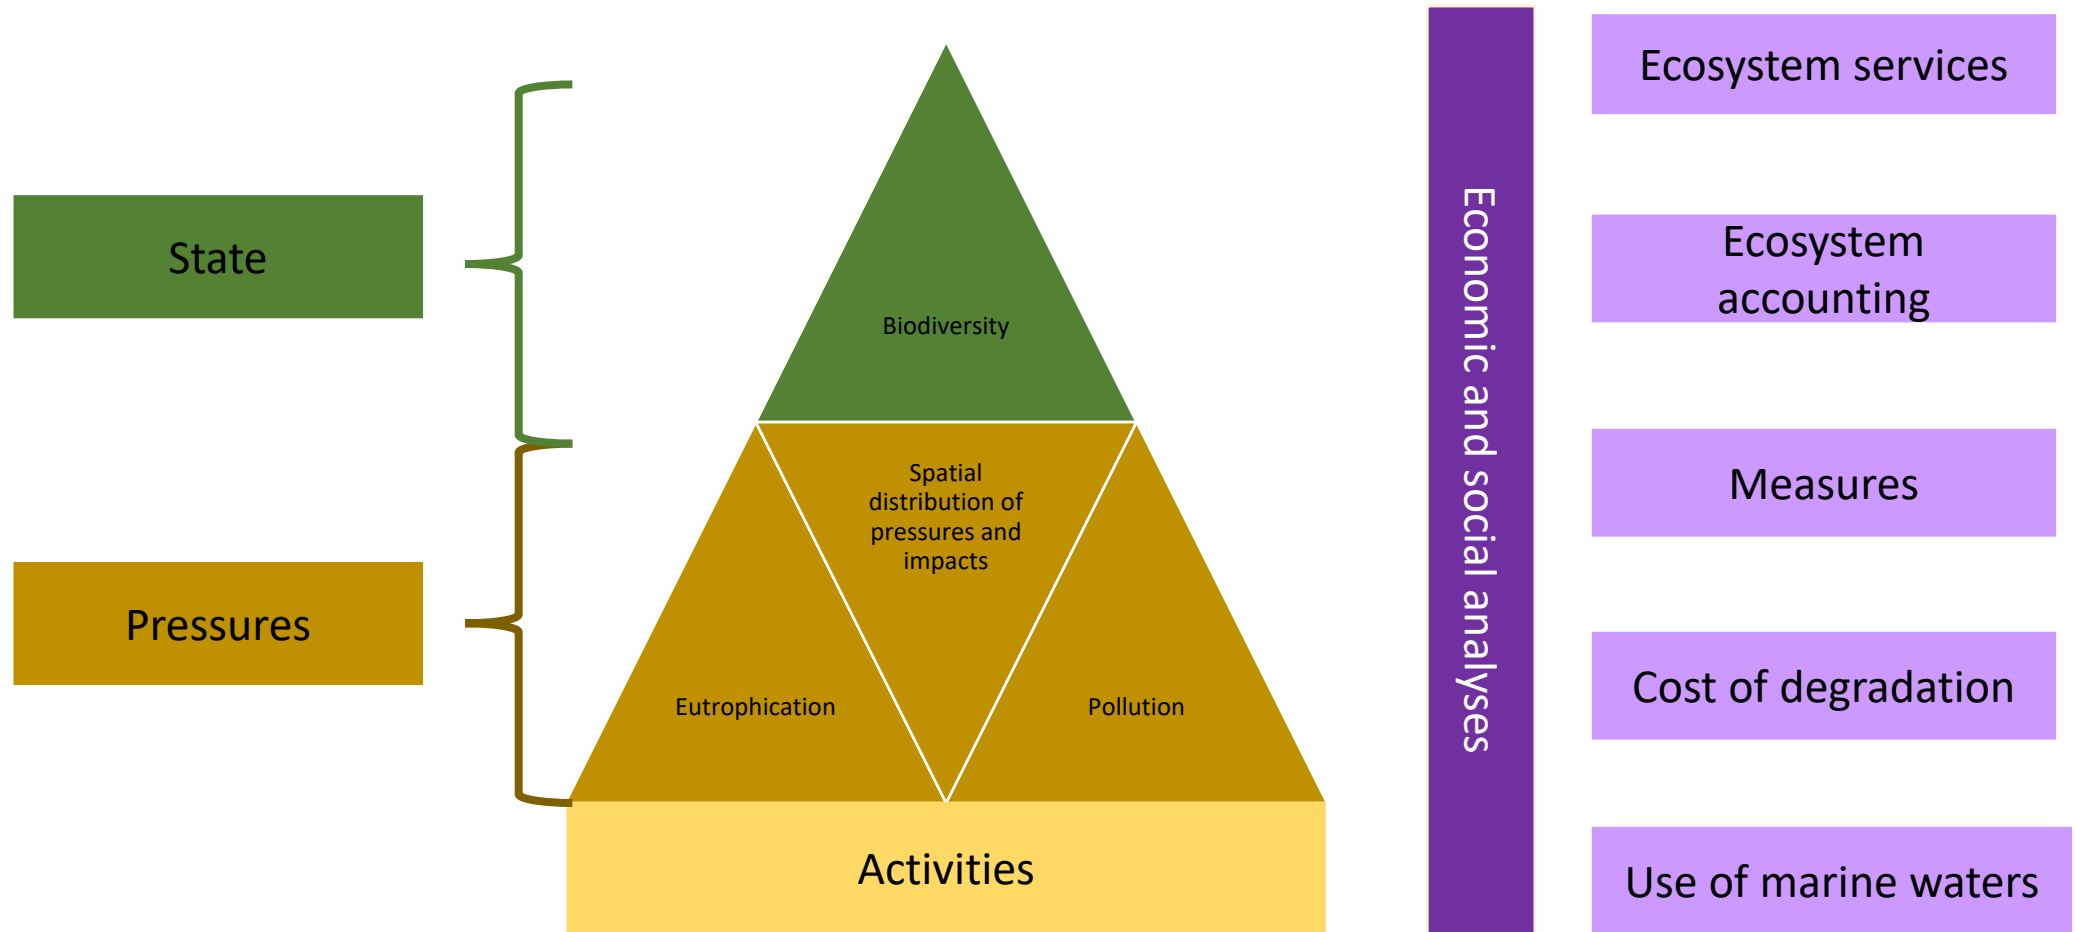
State

Pressures

Biodiversity

Spatial distribution of pressures and impacts

Eutrophication

Pollution

Activities

Economic and social analyses

Ecosystem services

Ecosystem accounting

Measures

Cost of degradation

Use of marine waters